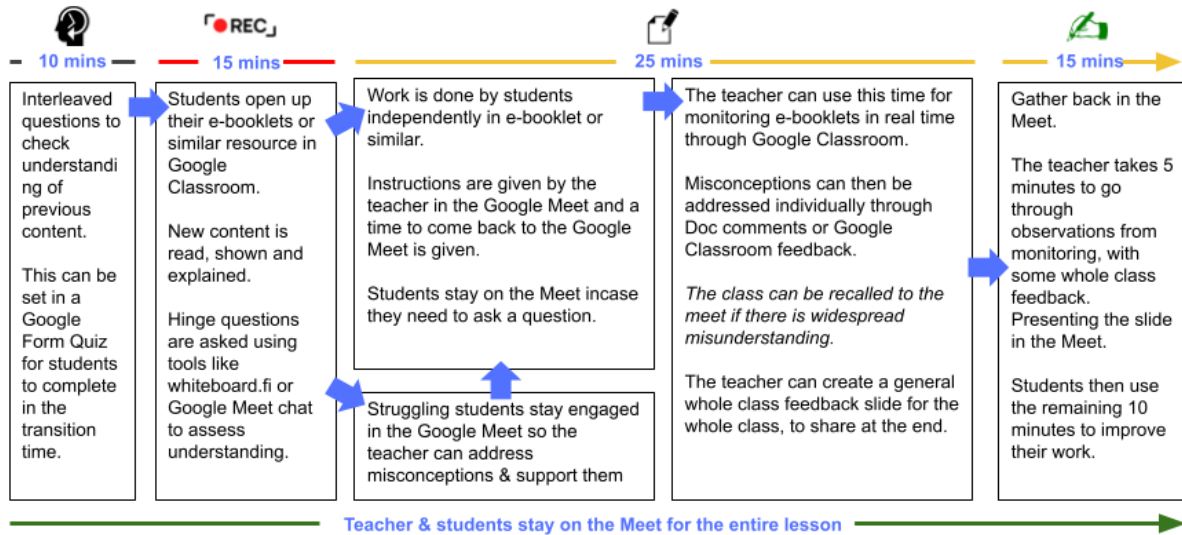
REC

10 mins

15 mins

25 mins

15 mins

Interleaved questions to check understanding of previous content.

This can be set in a Google Form Quiz for students to complete in the transition time.

Students open up their e-booklets or similar resource in Google Classroom.

New content is read, shown and explained.

Hinge questions are asked using tools like whiteboard.fi or Google Meet chat to assess understanding.

Work is done by students independently in e-booklet or similar.

Instructions are given by the teacher in the Google Meet and a time to come back to the Google Meet is given.

Students stay on the Meet incase they need to ask a question.

Struggling students stay engaged in the Google Meet so the teacher can address misconceptions & support them

The teacher can use this time for monitoring e-booklets in real time through Google Classroom.

Misconceptions can then be addressed individually through Doc comments or Google Classroom feedback.

*The class can be recalled to the meet if there is widespread misunderstanding.*

The teacher can create a general whole class feedback slide for the whole class, to share at the end.

Gather back in the Meet.

The teacher takes 5 minutes to go through observations from monitoring, with some whole class feedback. Presenting the slide in the Meet.

Students then use the remaining 10 minutes to improve their work.

Teacher & students stay on the Meet for the entire lesson